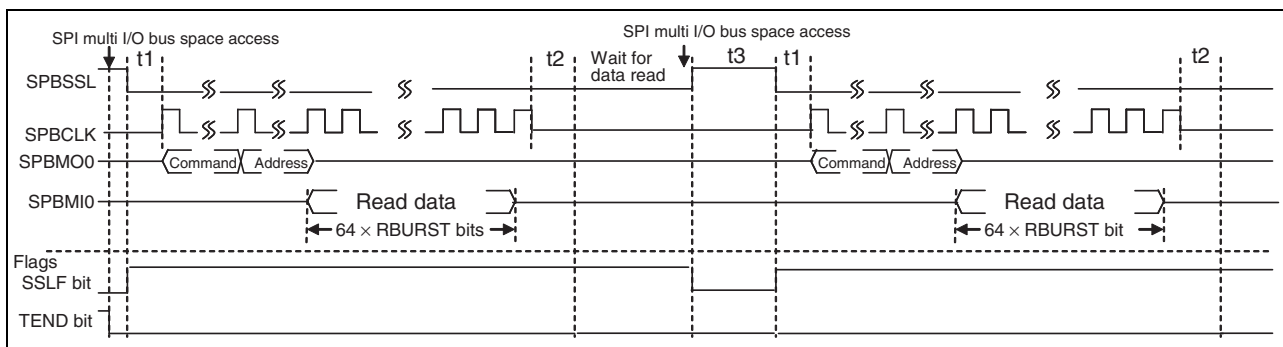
SPI multi I/O bus space access
t1
t2
Wait for data read
SPI multi I/O bus space access
t3
t1
t2
SPBSSL
SPBCLK
SPBMO0
Command
Address
Command
Address
SPBMI0
Read data
$64 \times$ RBURST bits
Read data
$64 \times$ RBURST bit
Flags
SSLF bit
TEND bit